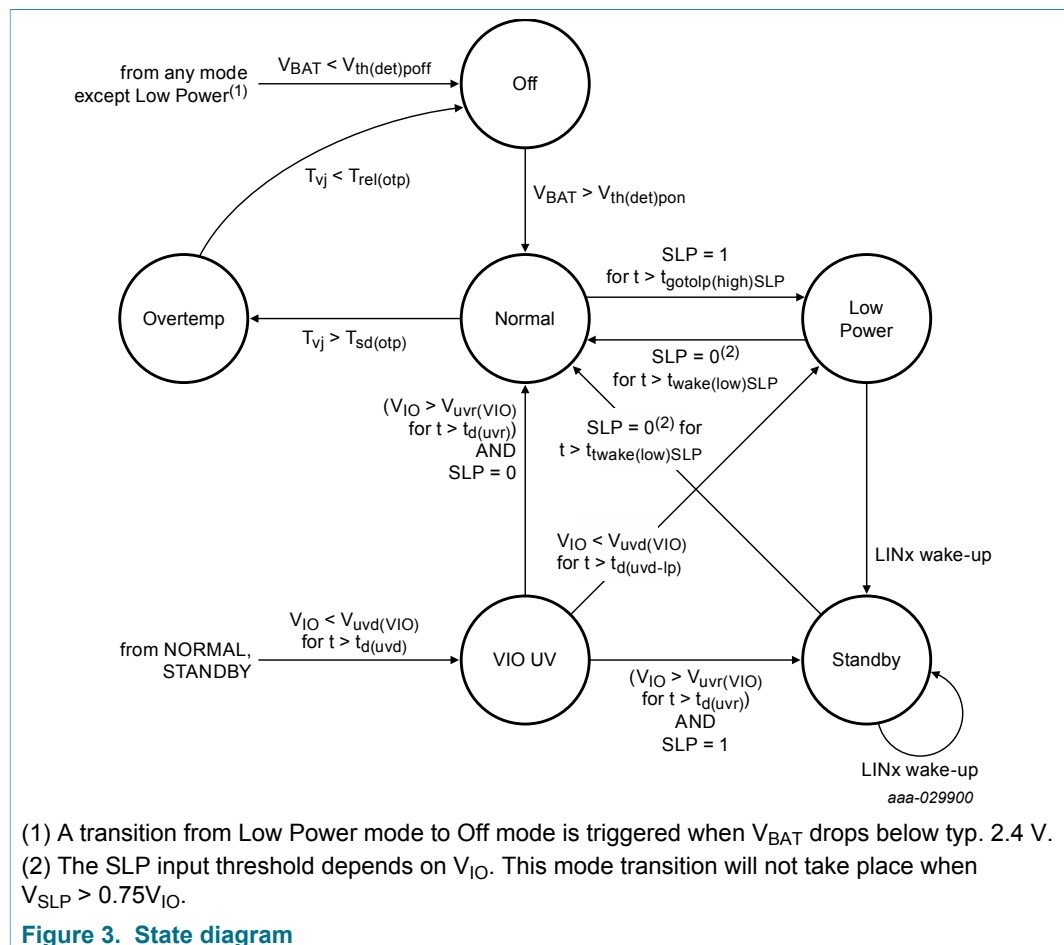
from any mode except Low Power$^{(1)}$

$V_{BAT} < V_{th(det)poff}$

Off

$T_{vj} < T_{rel(otp)}$

$V_{BAT} > V_{th(det)pon}$

SLP = 1 for t > $t_{gotolp(high)SLP}$

Overtemp

Normal

Low Power

$T_{vj} > T_{sd(otp)}$

SLP = $0^{(2)}$ for t > $t_{wake(low)SLP}$

($V_{IO} > V_{uvr(VIO)}$ for t > $t_{d(uvr)}$) AND SLP = 0

SLP = $0^{(2)}$ for t > $t_{twake(low)SLP}$

$V_{IO} < V_{uvd(VIO)}$ for t > $t_{d(uvd-lp)}$

LINx wake-up

from NORMAL, STANDBY

$V_{IO} < V_{uvd(VIO)}$ for t > $t_{d(uvd)}$

VIO UV

Standby

($V_{IO} > V_{uvr(VIO)}$ for t > $t_{d(uvr)}$) AND SLP = 1

LINx wake-up

aaa-029900

(1) A transition from Low Power mode to Off mode is triggered when $V_{BAT}$ drops below typ. 2.4 V.
(2) The SLP input threshold depends on $V_{IO}$. This mode transition will not take place when $V_{SLP} > 0.75V_{IO}$.

Figure 3. State diagram